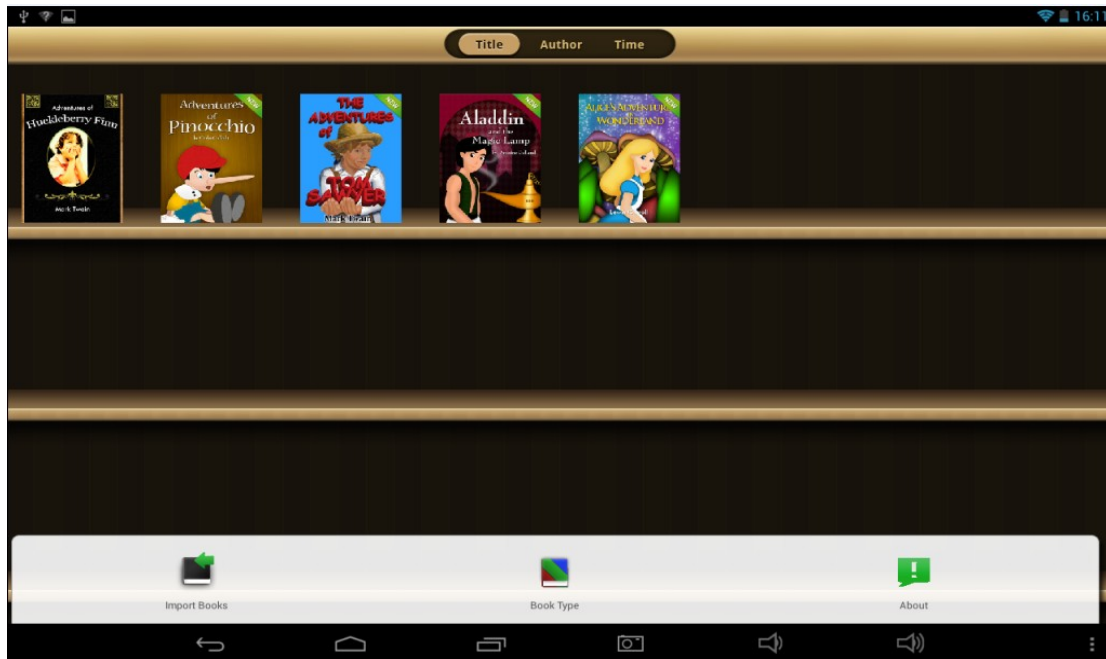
16:11

Title Author Time

Adventures of Huckleberry Finn
Mark Twain

Adventures of Pinocchio
NEW

THE ADVENTURES of TOM SAWYER
Mark Twain
NEW

Aladdin and the Magic Lamp
NEW

ALICE'S ADVENTURES IN WONDERLAND
NEW

Import Books
Book Type
About